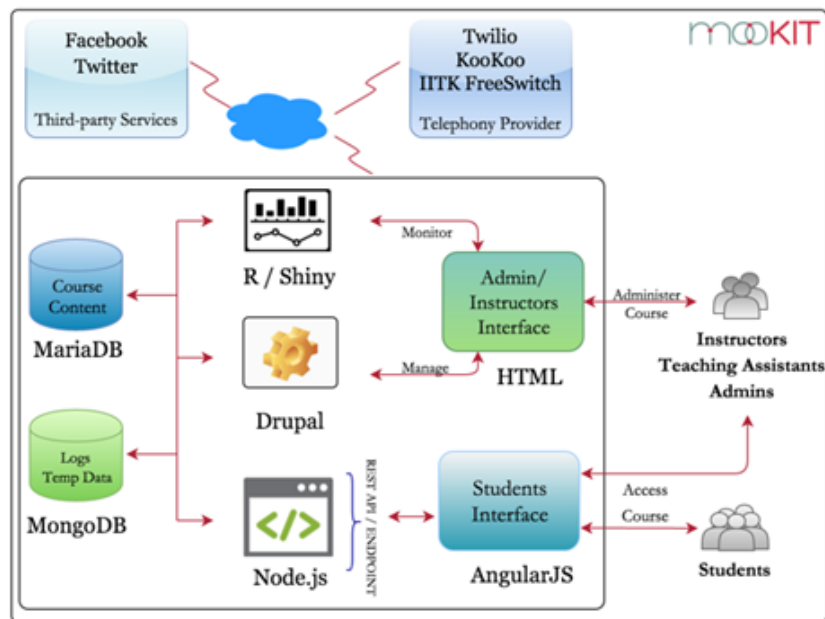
mooKIT

Facebook
Twitter

Third-party Services

Twilio
KooKoo
IITK FreeSwitch

Telephony Provider

R / Shiny

Monitor

Course Content

MariaDB

Admin/ Instructors Interface

Administer Course

Instructors
Teaching Assistants
Admins

Drupal

Manage

HTML

Logs
Temp Data

MongoDB

REST API / ENDPOINT

Students Interface

Access Course

Node.js

AngularJS

Students